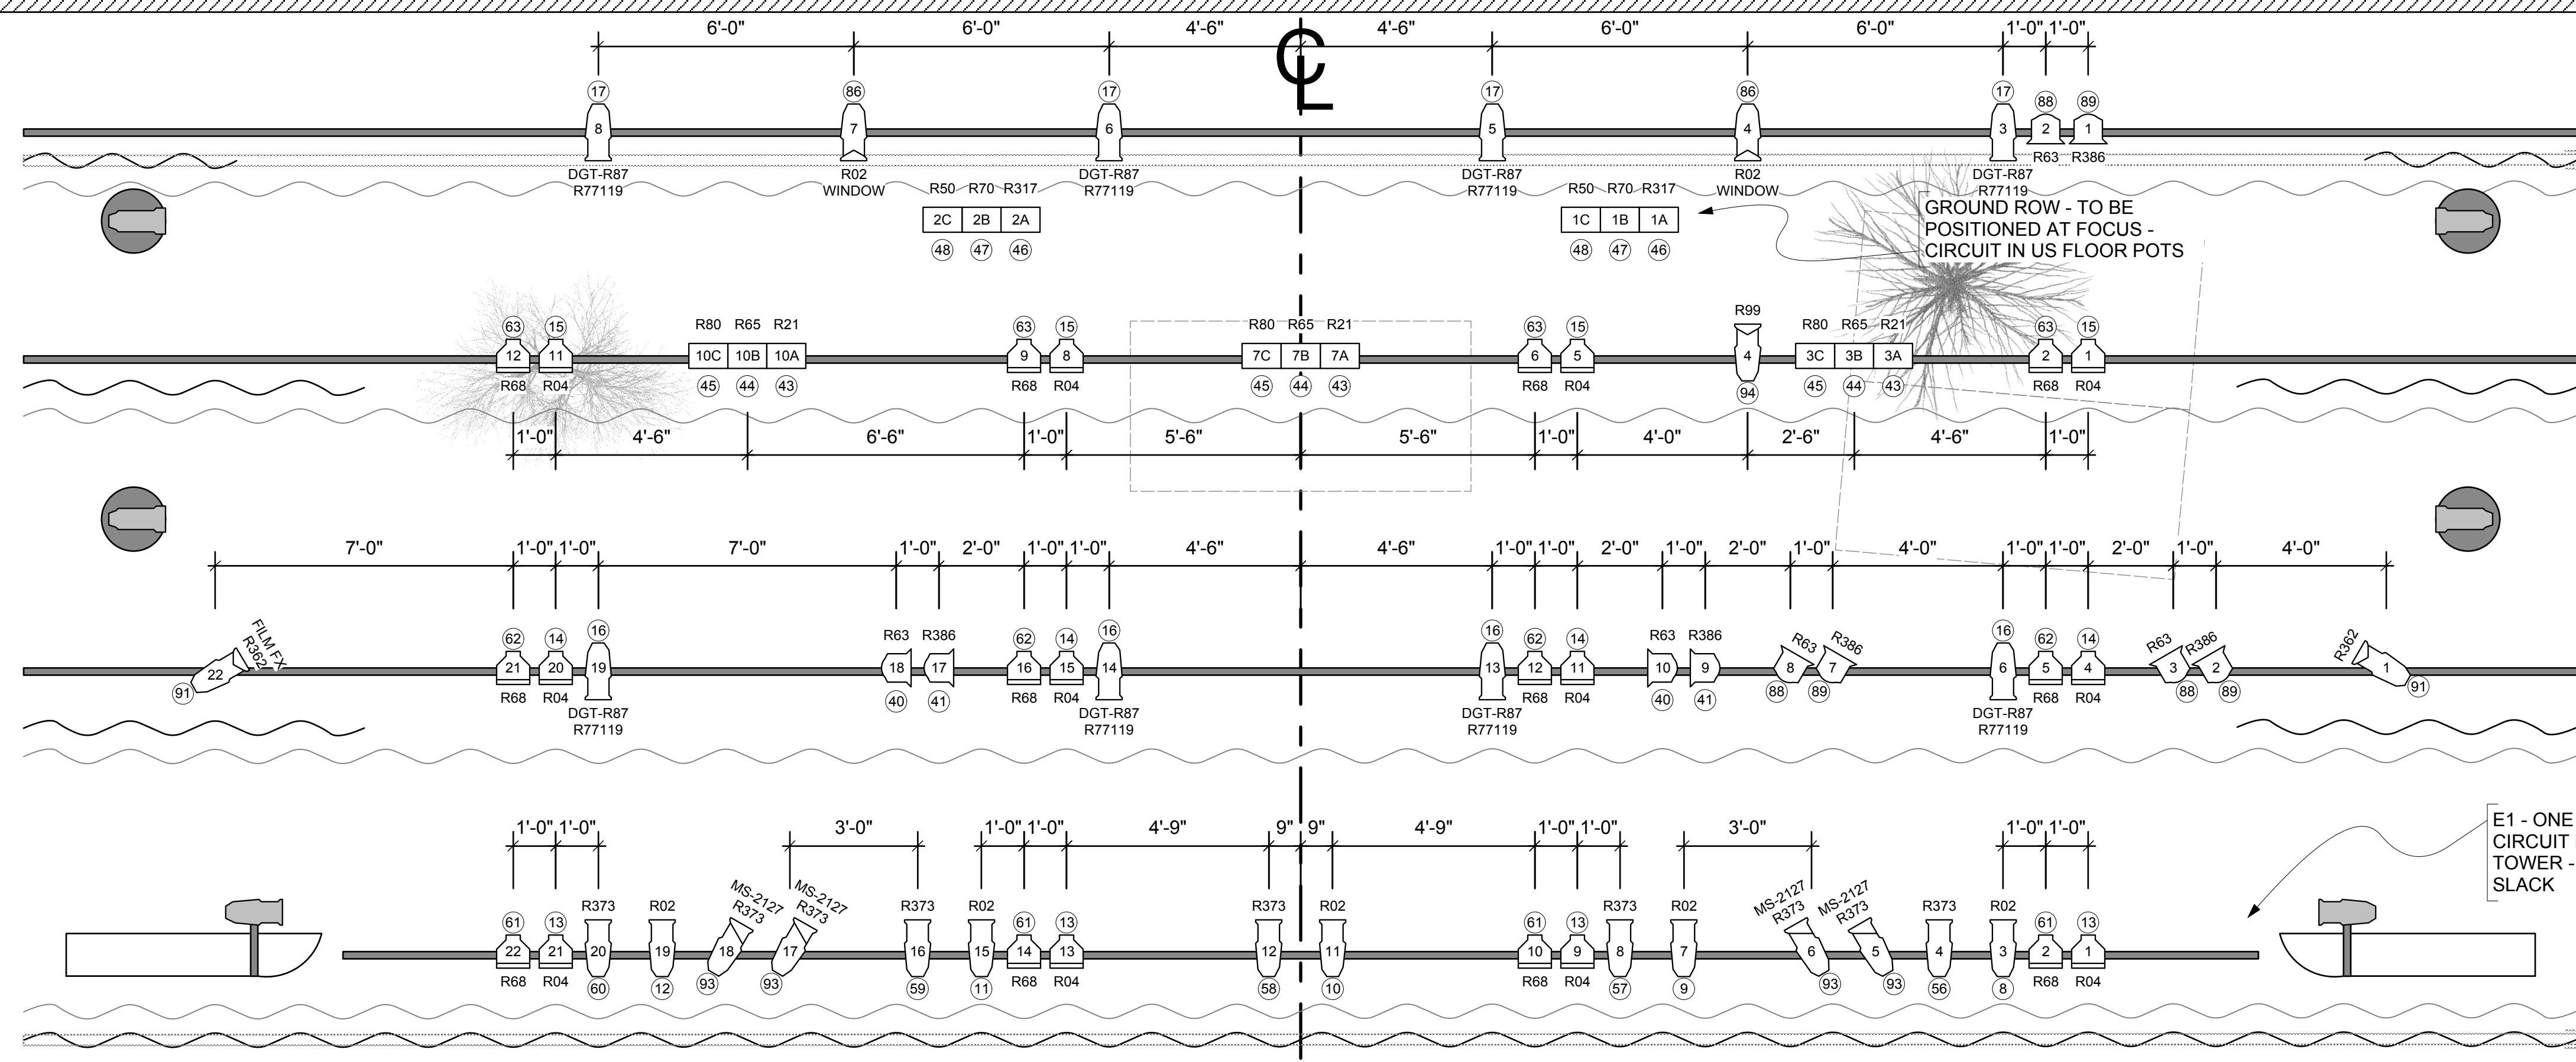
6'-0" 6'-0" 4'-6" 4'-6" 6'-0" 6'-0" 1'-0" 1'-0"

17 86 17 17 86 17 88 89
8 7 6 5 4 3 2 1
DGT-R87 R77119
R02 WINDOW
DGT-R87 R77119
DGT-R87 R77119
R02 WINDOW
DGT-R87 R77119
R63 R386

R50 R70 R317
2C 2B 2A
48 47 46

R50 R70 R317
1C 1B 1A
48 47 46

GROUND ROW - TO BE POSITIONED AT FOCUS - CIRCUIT IN US FLOOR POTS

63 15 63 15 63 15 63 15
12 11 9 8 6 5 2 1
R68 R04 R68 R04 R68 R04 R68 R04
R80 R65 R21
10C 10B 10A
45 44 43
R80 R65 R21
7C 7B 7A
45 44 43
R99
4
94
R80 R65 R21
3C 3B 3A
45 44 43

1'-0" 4'-6" 6'-6" 1'-0" 5'-6" 5'-6" 1'-0" 4'-0" 2'-6" 4'-6" 1'-0"

7'-0" 1'-0" 1'-0" 7'-0" 1'-0" 2'-0" 1'-0" 1'-0" 4'-6" 4'-6" 1'-0" 1'-0" 2'-0" 1'-0" 2'-0" 1'-0" 4'-0" 1'-0" 1'-0" 2'-0" 1'-0" 4'-0"

FILM FX R362
22
91
62 14 16
21 20 19
R68 R04
DGT-R87 R77119
R63 R386
18 17
40 41
62 14 16
16 15 14
R68 R04
DGT-R87 R77119
16 62 14
13 12 11
DGT-R87 R77119
R68 R04
R63 R386
10 9
40 41
R63 R386
8 7
88 89
16 62 14
6 5 4
DGT-R87 R77119
R68 R04
R63 R386
3 2
88 89
R362
1
91

1'-0" 1'-0" 3'-0" 1'-0" 1'-0" 4'-9" 9" 9" 4'-9" 1'-0" 1'-0" 3'-0" 1'-0" 1'-0"

E1 - ONE CIRCUIT TOWER - SLACK

61 13 R373 R02 MS-2127 R373 MS-2127 R373 R373 R02 61 13 R373 R02 61 13 R373 R02 MS-2127 R373 MS-2127 R373 R373 R02 61 13
22 21 20 19 18 17 16 15 14 13 12 11 10 9 8 7 6 5 4 3 2 1
R68 R04 60 12 93 93 59 11 R68 R04 58 10 R68 R04 57 9 93 93 56 8 R68 R04